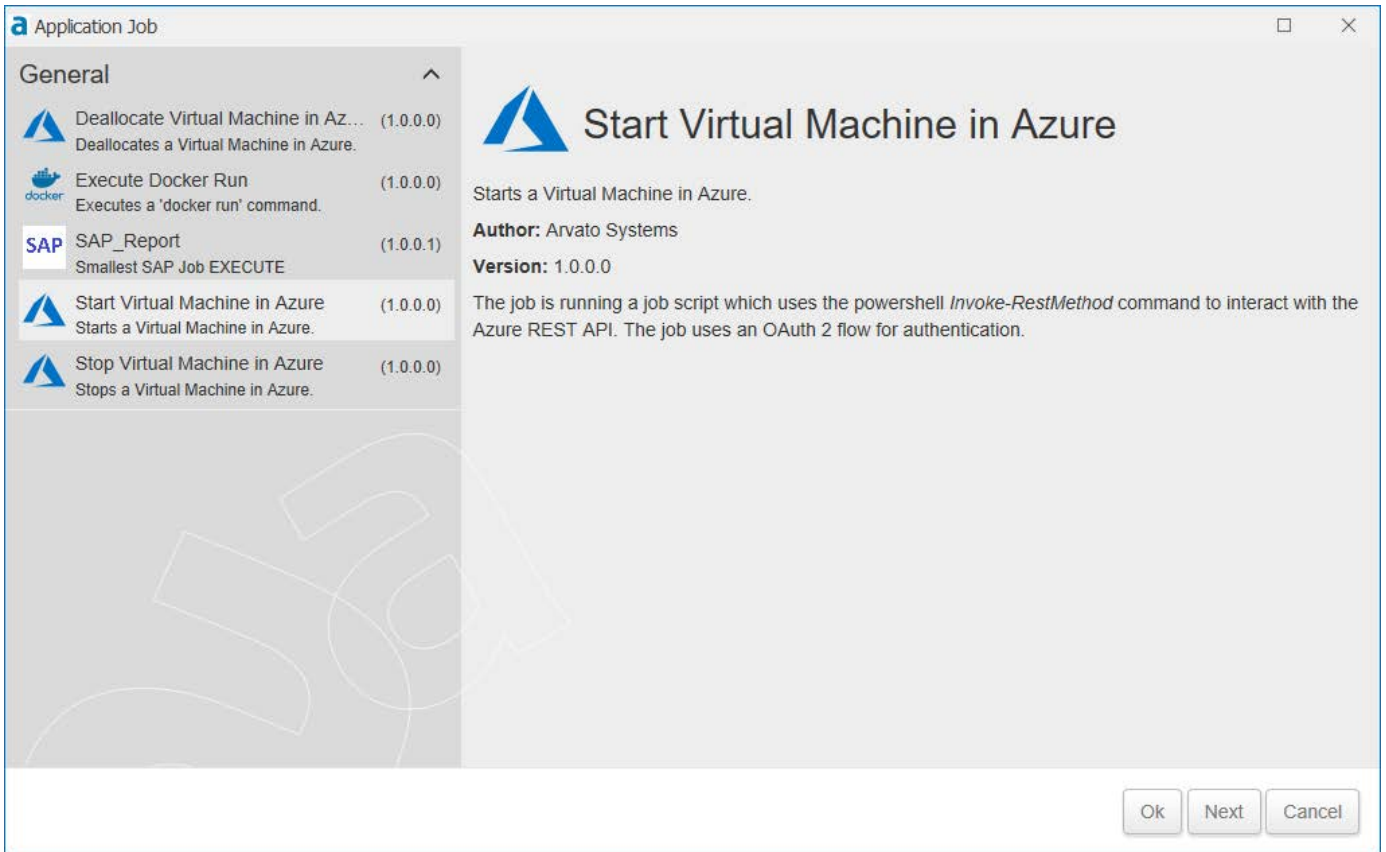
a Application Job

General

Deallocate Virtual Machine in Az... (1.0.0.0)
Deallocates a Virtual Machine in Azure.

docker Execute Docker Run (1.0.0.0)
Executes a 'docker run' command.

SAP SAP_Report (1.0.0.1)
Smallest SAP Job EXECUTE

Start Virtual Machine in Azure (1.0.0.0)
Starts a Virtual Machine in Azure.

Stop Virtual Machine in Azure (1.0.0.0)
Stops a Virtual Machine in Azure.

Start Virtual Machine in Azure

Starts a Virtual Machine in Azure.

**Author:** Arvato Systems

**Version:** 1.0.0.0

The job is running a job script which uses the powershell *Invoke-RestMethod* command to interact with the Azure REST API. The job uses an OAuth 2 flow for authentication.

Ok Next Cancel